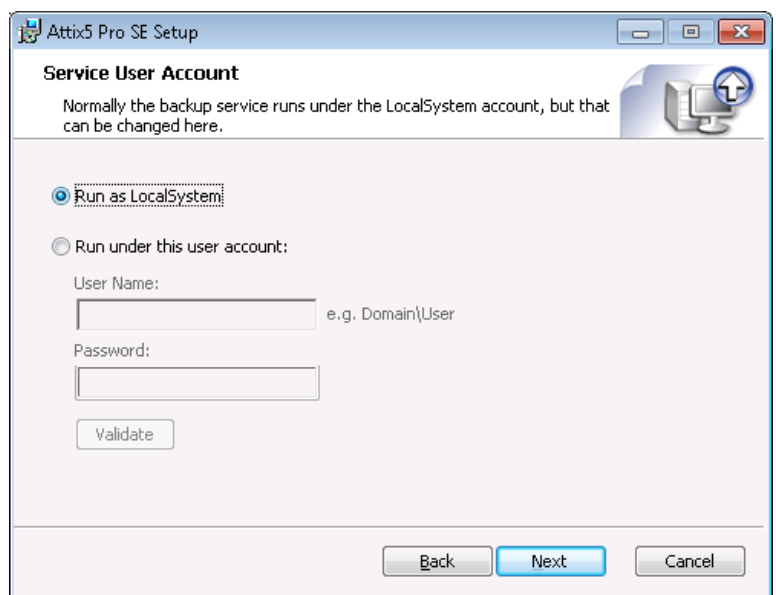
Attix5 Pro SE Setup

Service User Account

Normally the backup service runs under the LocalSystem account, but that can be changed here.

Run as LocalSystem

Run under this user account:

User Name:

e.g. Domain\User

Password:

Validate

Back

Next

Cancel